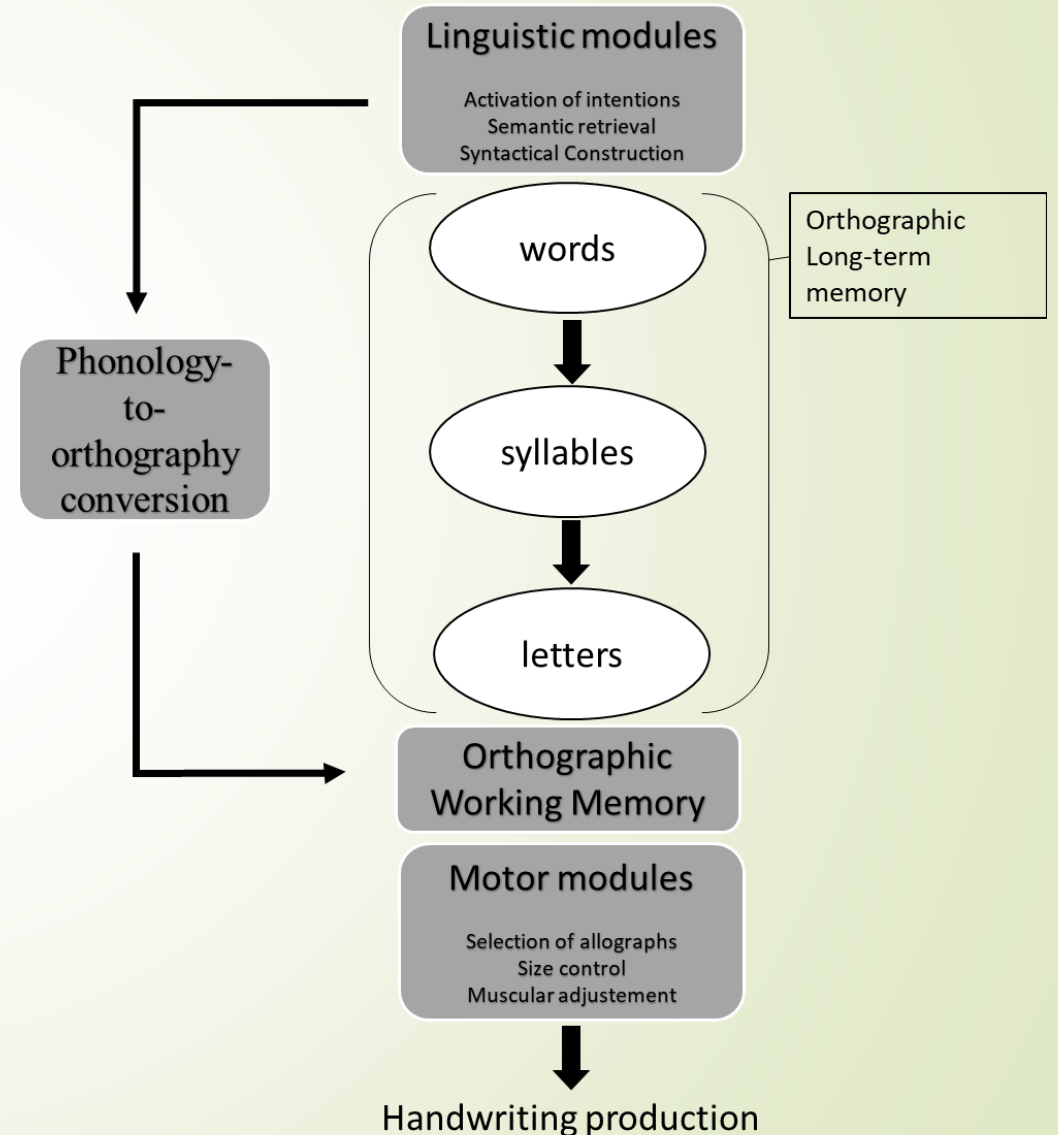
Linguistic modules

Activation of intentions
Semantic retrieval
Syntactical Construction

Phonology-to-orthography conversion

words

syllables

letters

Orthographic Long-term memory

Orthographic Working Memory

Motor modules

Selection of allographs
Size control
Muscular adjustement

Handwriting production